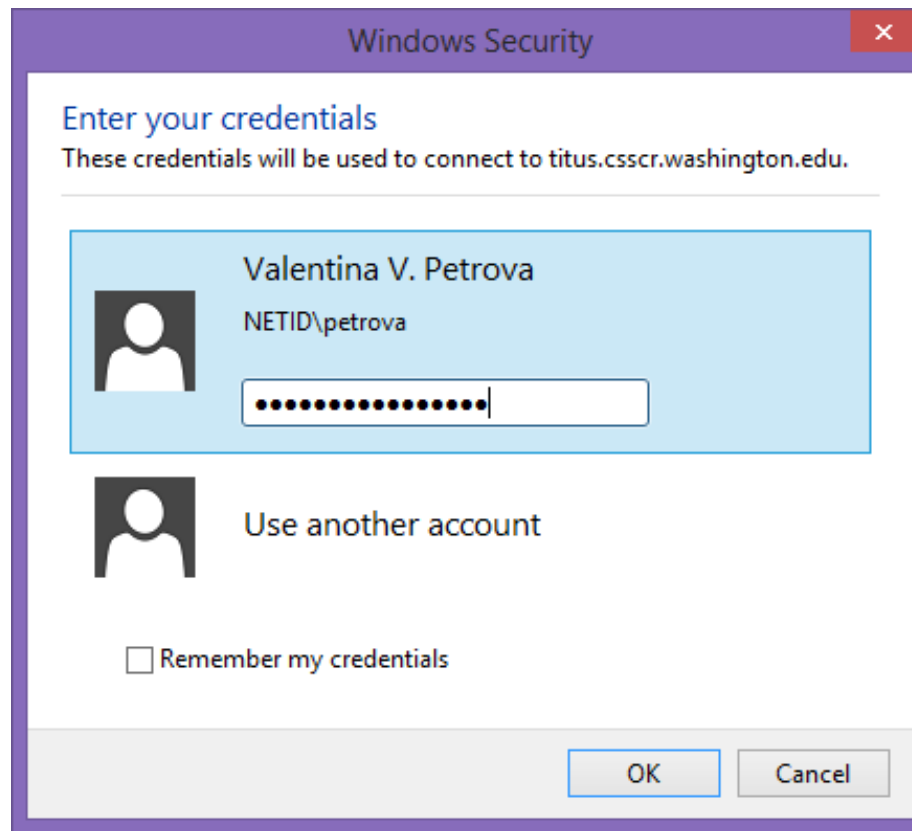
Windows Security

×

Enter your credentials

These credentials will be used to connect to titus.csscr.washington.edu.

Valentina V. Petrova

NETID\petrova

••••••••••••••••

Use another account

Remember my credentials

OK

Cancel